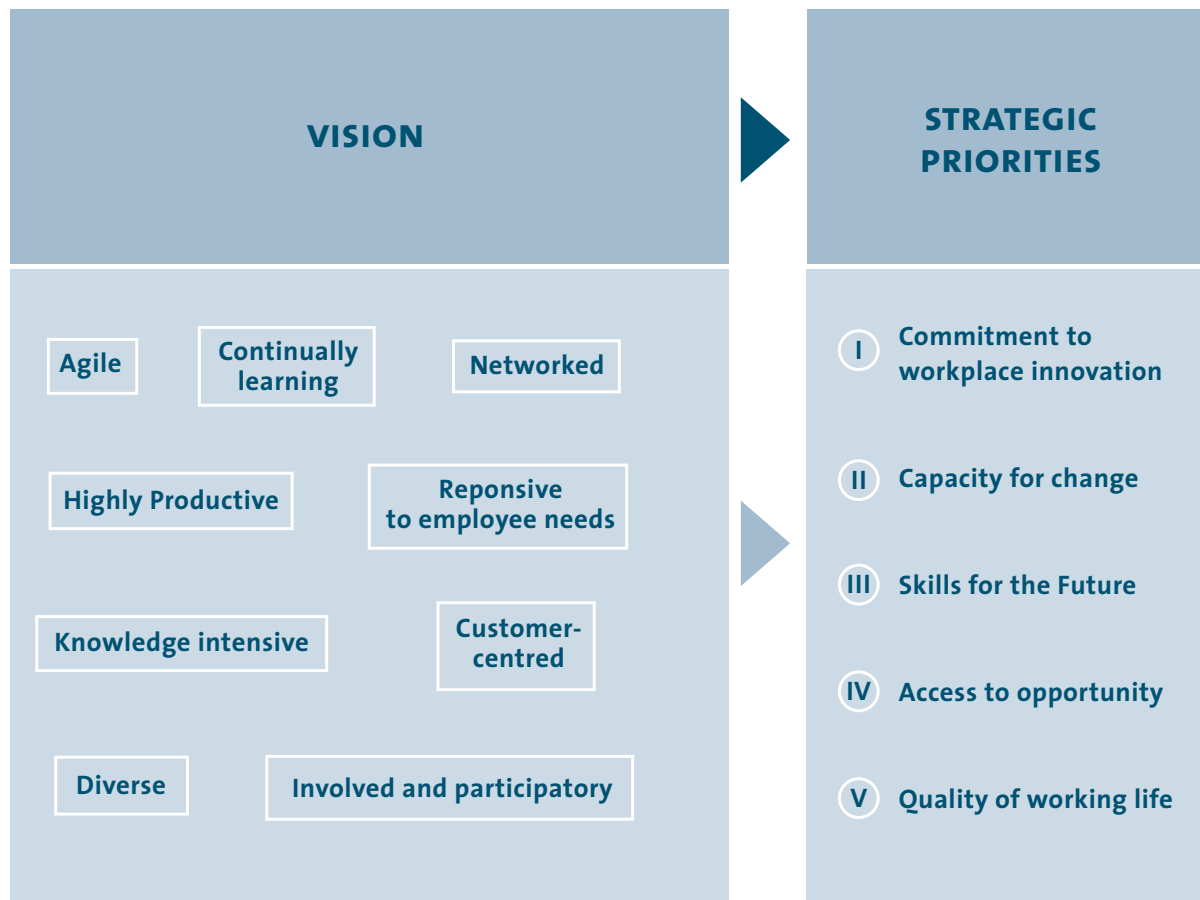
VISION

STRATEGIC PRIORITIES

Agile

Continually learning

Networked

Highly Productive

Reponsive to employee needs

Knowledge intensive

Customer-centred

Diverse

Involved and participatory

I Commitment to workplace innovation

II Capacity for change

III Skills for the Future

IV Access to opportunity

V Quality of working life